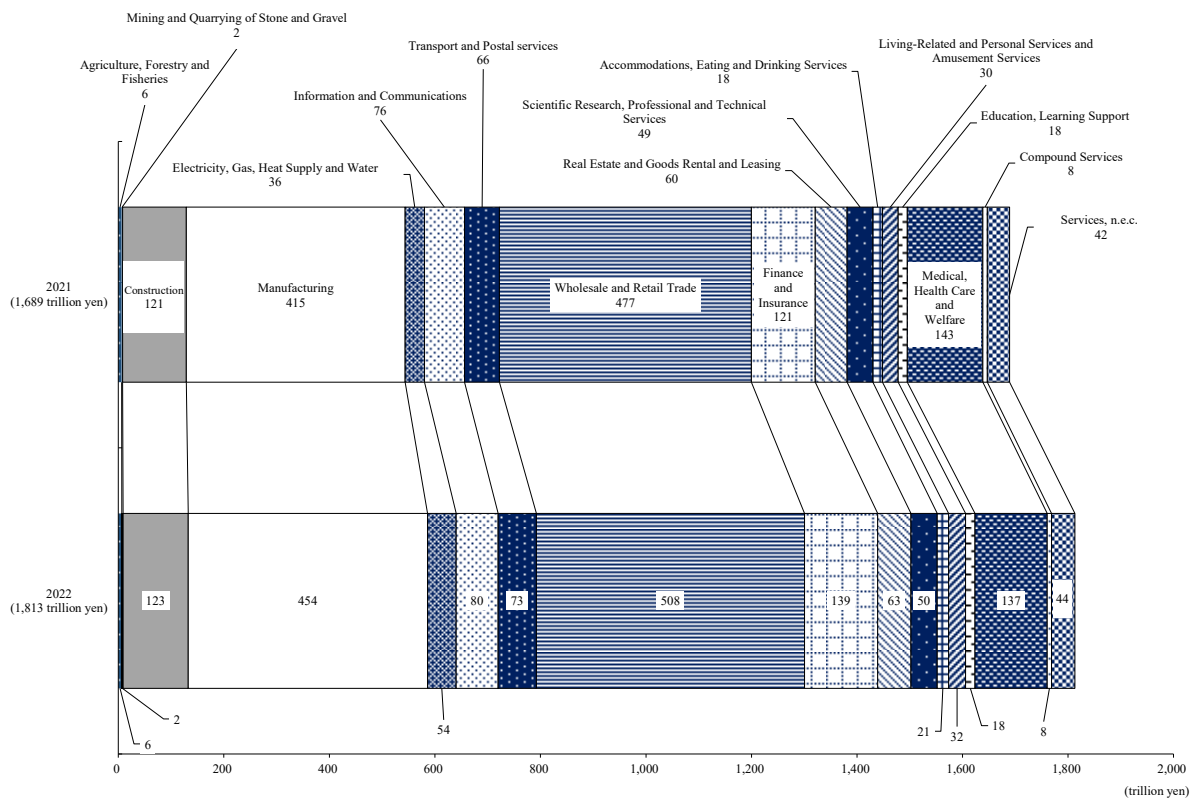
Mining and Quarrying of Stone and Gravel
2

Agriculture, Forestry and Fisheries
6

Transport and Postal services
66

Information and Communications
76

Electricity, Gas, Heat Supply and Water
36

Accommodations, Eating and Drinking Services
18

Scientific Research, Professional and Technical Services
49

Real Estate and Goods Rental and Leasing
60

Living-Related and Personal Services and Amusement Services
30

Education, Learning Support
18

Compound Services
8

Services, n.e.c.
42

2021
(1,689 trillion yen)

Construction
121

Manufacturing
415

Wholesale and Retail Trade
477

Finance and Insurance
121

Medical, Health Care and Welfare
143

2022
(1,813 trillion yen)

123

454

80

73

508

139

63

50

137

44

2

6

54

21

32

18

8

0
200
400
600
800
1,000
1,200
1,400
1,600
1,800
2,000
(trillion yen)